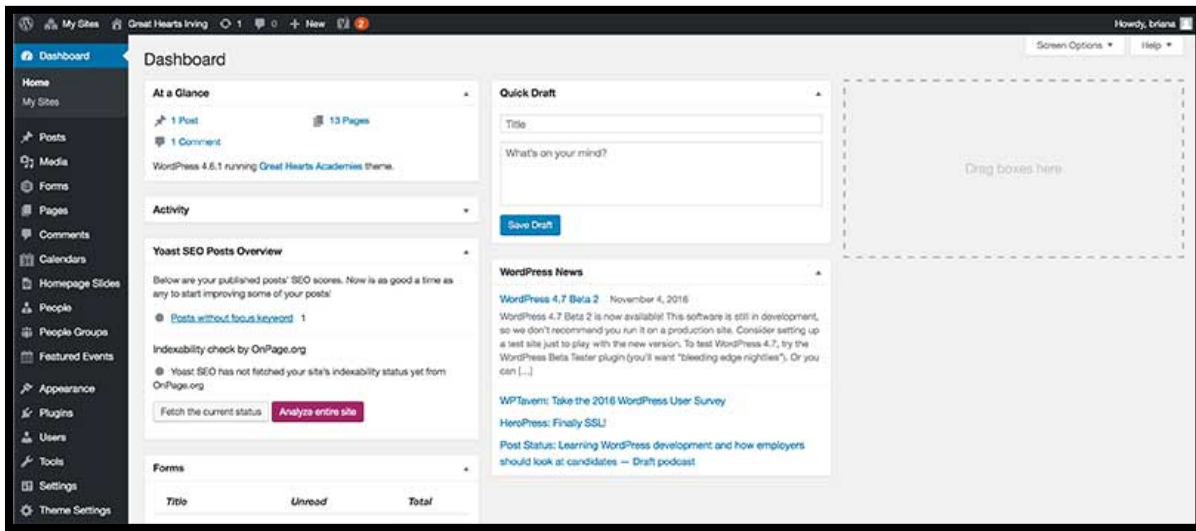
My Sites Great Hearts Irving 1 0 + New 2 Howdy, briana

Dashboard
Home
My Sites
Posts
Media
Forms
Pages
Comments
Calendars
Homepage Slides
People
People Groups
Featured Events
Appearance
Plugins
Users
Tools
Settings
Theme Settings

Dashboard

Screen Options ▾ Help ▾

At a Glance
1 Post
13 Pages
1 Comment
WordPress 4.6.1 running Great Hearts Academies theme.

Activity

Yoast SEO Posts Overview
Below are your published posts' SEO scores. Now is as good a time as any to start improving some of your posts!
Posts without focus keyword 1
Indexability check by OnPage.org
Yoast SEO has not fetched your site's indexability status yet from OnPage.org
Fetch the current status
Analyze entire site

Forms
| Title | Unread | Total |
|---|---|---|

Quick Draft
Title
What's on your mind?
Save Draft

WordPress News
WordPress 4.7 Beta 2 November 4, 2016
WordPress 4.7 Beta 2 is now available! This software is still in development, so we don't recommend you run it on a production site. Consider setting up a test site just to play with the new version. To test WordPress 4.7, try the WordPress Beta Tester plugin (you'll want "bleeding edge nightlies"). Or you can […]
WPTavern: Take the 2016 WordPress User Survey
HeroPress: Finally SSL!
Post Status: Learning WordPress development and how employers should look at candidates — Draft podcast

Drag boxes here